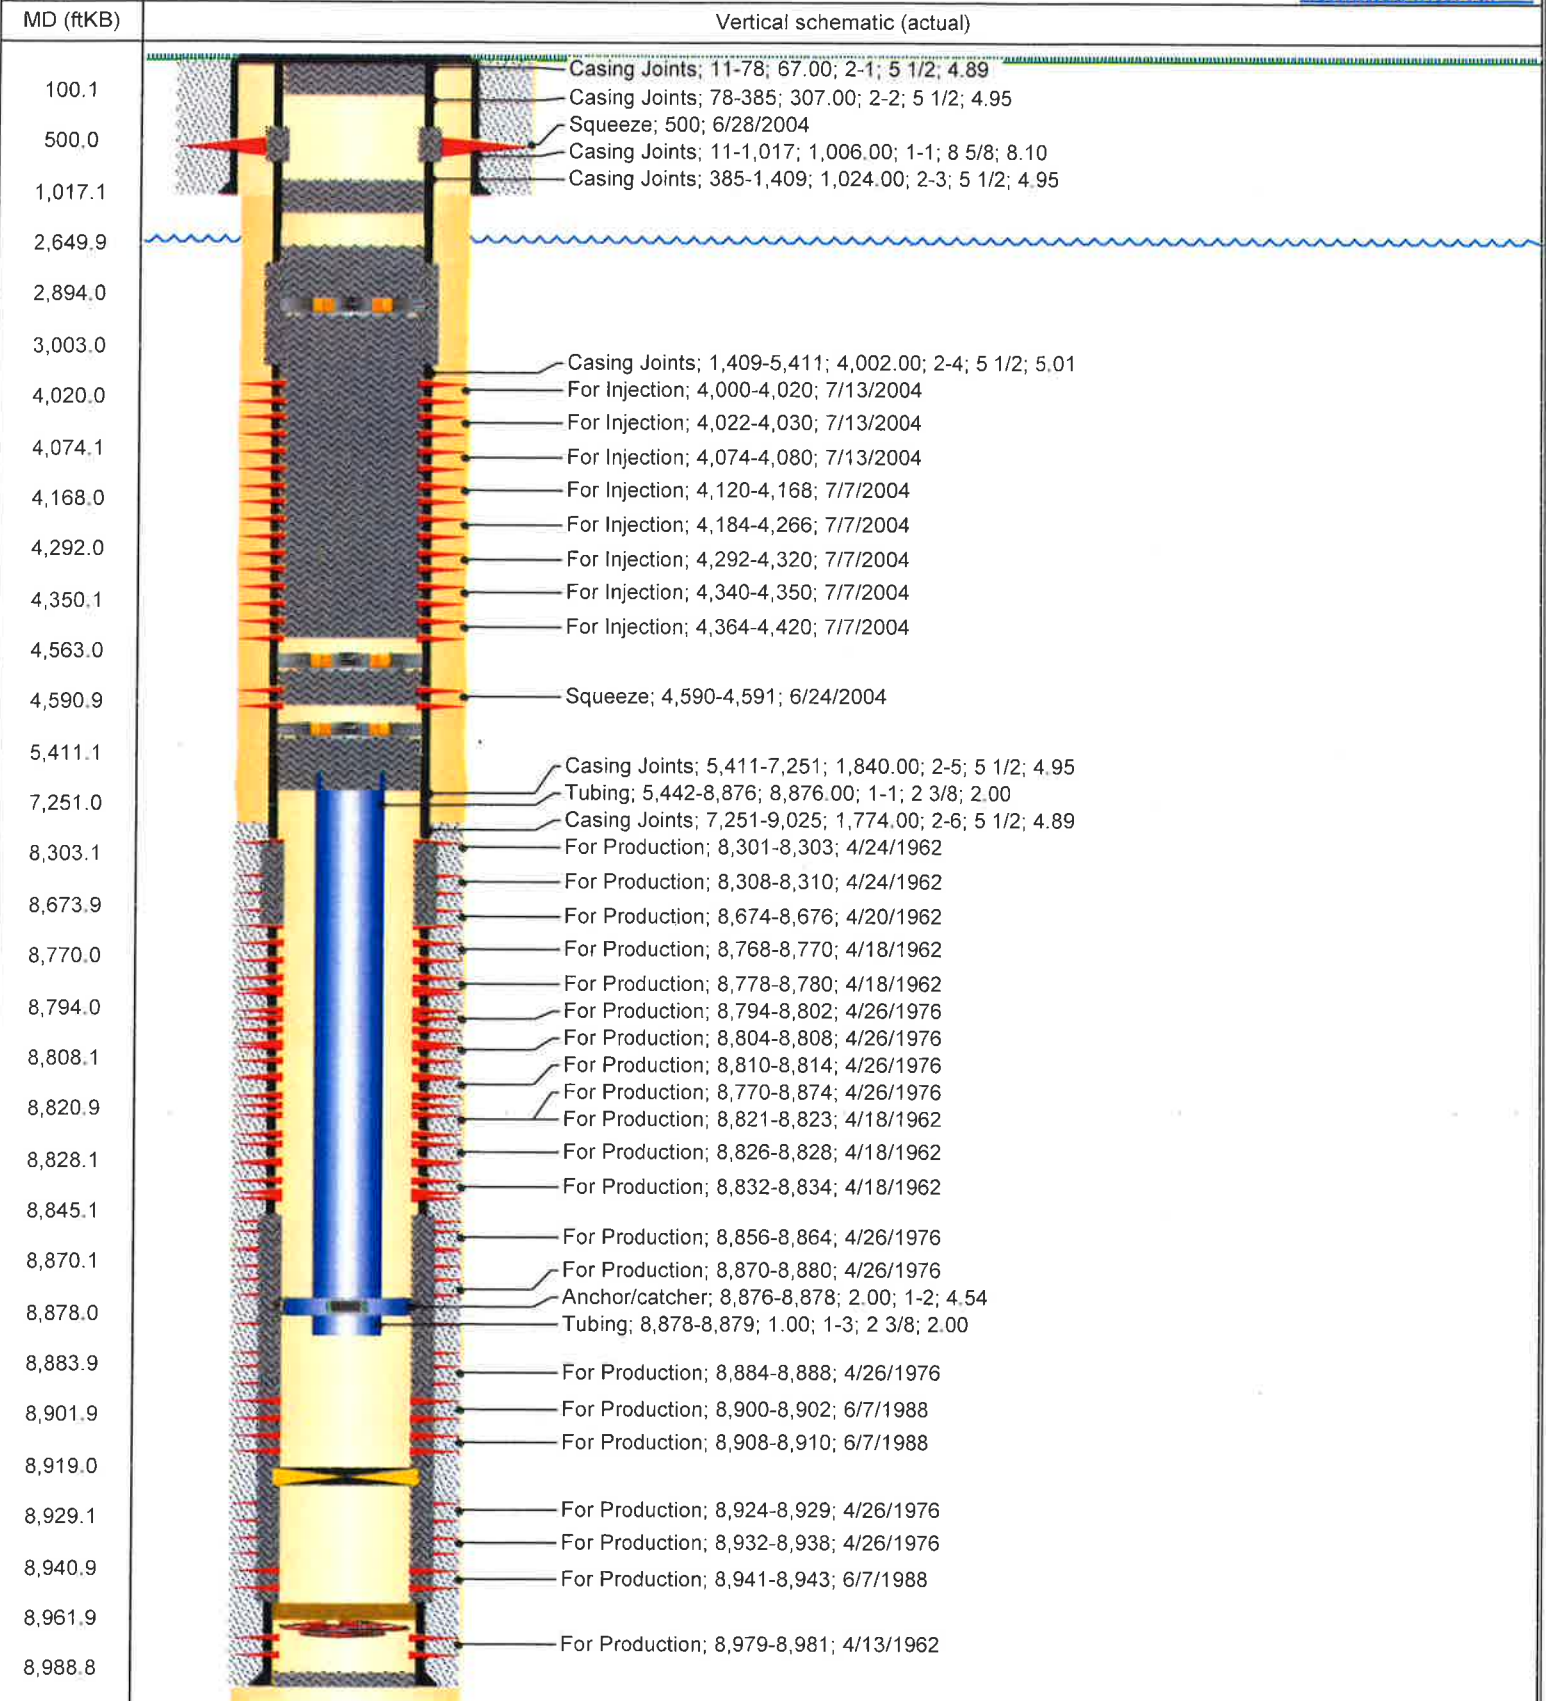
| MD (ftKB) | Vertical schematic (actual) |
|---|---|
| 100.1 | Casing Joints; 11-78; 67.00; 2-1; 5 1/2; 4.89 |
| 500.0 | Casing Joints; 78-385; 307.00; 2-2; 5 1/2; 4.95 |
| 1,017.1 | Squeeze; 500; 6/28/2004 |
| 2,649.9 | Casing Joints; 11-1,017; 1,006.00; 1-1; 8 5/8; 8.10 |
| 2,894.0 | Casing Joints; 385-1,409; 1,024.00; 2-3; 5 1/2; 4.95 |
| 3,003.0 | Casing Joints; 1,409-5,411; 4,002.00; 2-4; 5 1/2; 5.01 |
| 4,020.0 | For Injection; 4,000-4,020; 7/13/2004 |
| 4,074.1 | For Injection; 4,022-4,030; 7/13/2004 |
| 4,168.0 | For Injection; 4,074-4,080; 7/13/2004 |
| 4,292.0 | For Injection; 4,120-4,168; 7/7/2004 |
| 4,350.1 | For Injection; 4,184-4,266; 7/7/2004 |
| 4,563.0 | For Injection; 4,292-4,320; 7/7/2004 |
| 4,590.9 | For Injection; 4,340-4,350; 7/7/2004 |
| 5,411.1 | For Injection; 4,364-4,420; 7/7/2004 |
| 7,251.0 | Squeeze; 4,590-4,591; 6/24/2004 |
| 8,303.1 | Casing Joints; 5,411-7,251; 1,840.00; 2-5; 5 1/2; 4.95 |
| 8,673.9 | Tubing; 5,442-8,876; 8,876.00; 1-1; 2 3/8; 2.00 |
| 8,770.0 | Casing Joints; 7,251-9,025; 1,774.00; 2-6; 5 1/2; 4.89 |
| 8,794.0 | For Production; 8,301-8,303; 4/24/1962 |
| 8,808.1 | For Production; 8,308-8,310; 4/24/1962 |
| 8,820.9 | For Production; 8,674-8,676; 4/20/1962 |
| 8,828.1 | For Production; 8,768-8,770; 4/18/1962 |
| 8,845.1 | For Production; 8,778-8,780; 4/18/1962 |
| 8,870.1 | For Production; 8,794-8,802; 4/26/1976 |
| 8,878.0 | For Production; 8,804-8,808; 4/26/1976 |
| 8,883.9 | For Production; 8,810-8,814; 4/26/1976 |
| 8,901.9 | For Production; 8,770-8,874; 4/26/1976 |
| 8,919.0 | For Production; 8,821-8,823; 4/18/1962 |
| 8,929.1 | For Production; 8,826-8,828; 4/18/1962 |
| 8,940.9 | For Production; 8,832-8,834; 4/18/1962 |
| 8,961.9 | For Production; 8,856-8,864; 4/26/1976 |
| 8,988.8 | For Production; 8,870-8,880; 4/26/1976 |
| | Anchor/catcher; 8,876-8,878; 2.00; 1-2; 4.54 |
| | Tubing; 8,878-8,879; 1.00; 1-3; 2 3/8; 2.00 |
| | For Production; 8,884-8,888; 4/26/1976 |
| | For Production; 8,900-8,902; 6/7/1988 |
| | For Production; 8,908-8,910; 6/7/1988 |
| | For Production; 8,924-8,929; 4/26/1976 |
| | For Production; 8,932-8,938; 4/26/1976 |
| | For Production; 8,941-8,943; 6/7/1988 |
| | For Production; 8,979-8,981; 4/13/1962 |